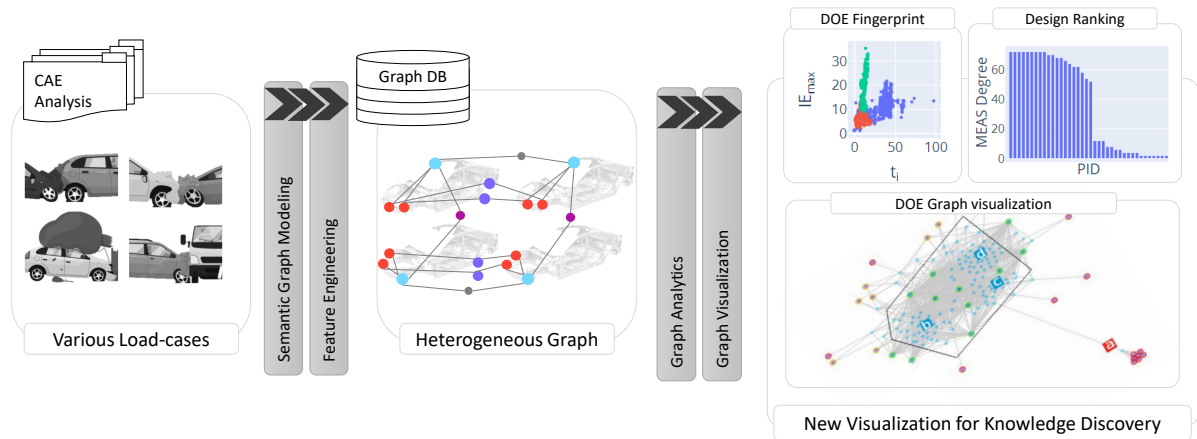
CAE Analysis

Various Load-cases

Semantic Graph Modeling

Feature Engineering

Graph DB

Heterogeneous Graph

Graph Analytics

Graph Visualization

DOE Fingerprint

$IE_{max}$

30
20
10
0

0
50
100

$t_i$

Design Ranking

MEAS Degree

60
40
20
0

PID

DOE Graph visualization

d
c
b
a

New Visualization for Knowledge Discovery